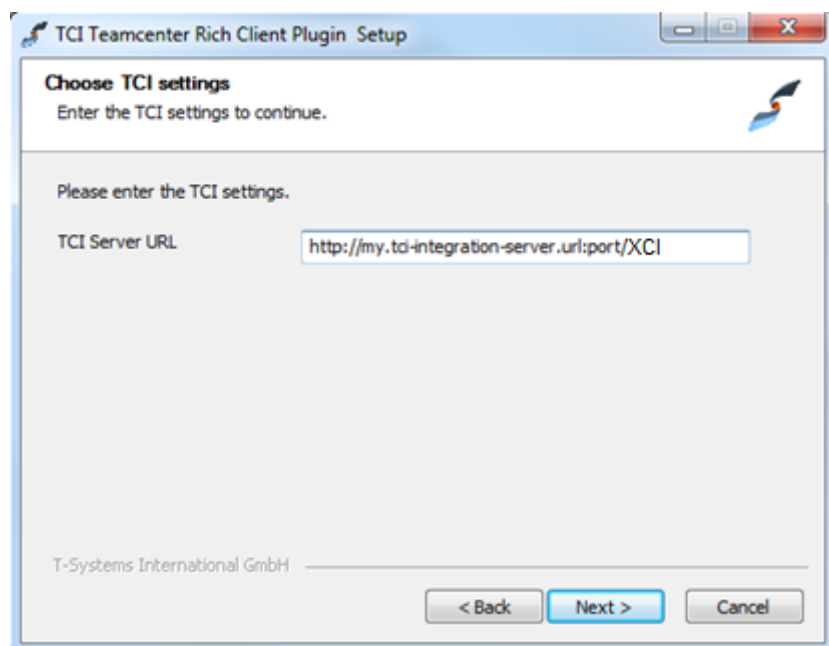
TCI Teamcenter Rich Client Plugin Setup

Choose TCI settings
Enter the TCI settings to continue.

Please enter the TCI settings.

TCI Server URL http://my.tci-integration-server.url:port/XCI

T-Systems International GmbH

< Back Next > Cancel